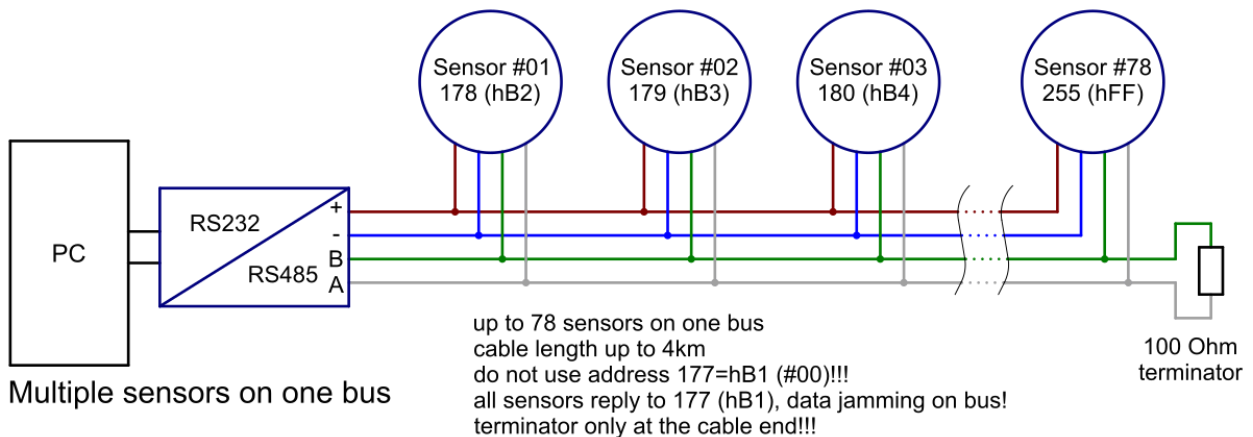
Sensor #01
178 (hB2)

Sensor #02
179 (hB3)

Sensor #03
180 (hB4)

Sensor #78
255 (hFF)

PC

RS232

RS485

+
-
B
A

up to 78 sensors on one bus
cable length up to 4km
do not use address 177=hB1 (#00)!!!
all sensors reply to 177 (hB1), data jamming on bus!
terminator only at the cable end!!!

100 Ohm
terminator

Multiple sensors on one bus